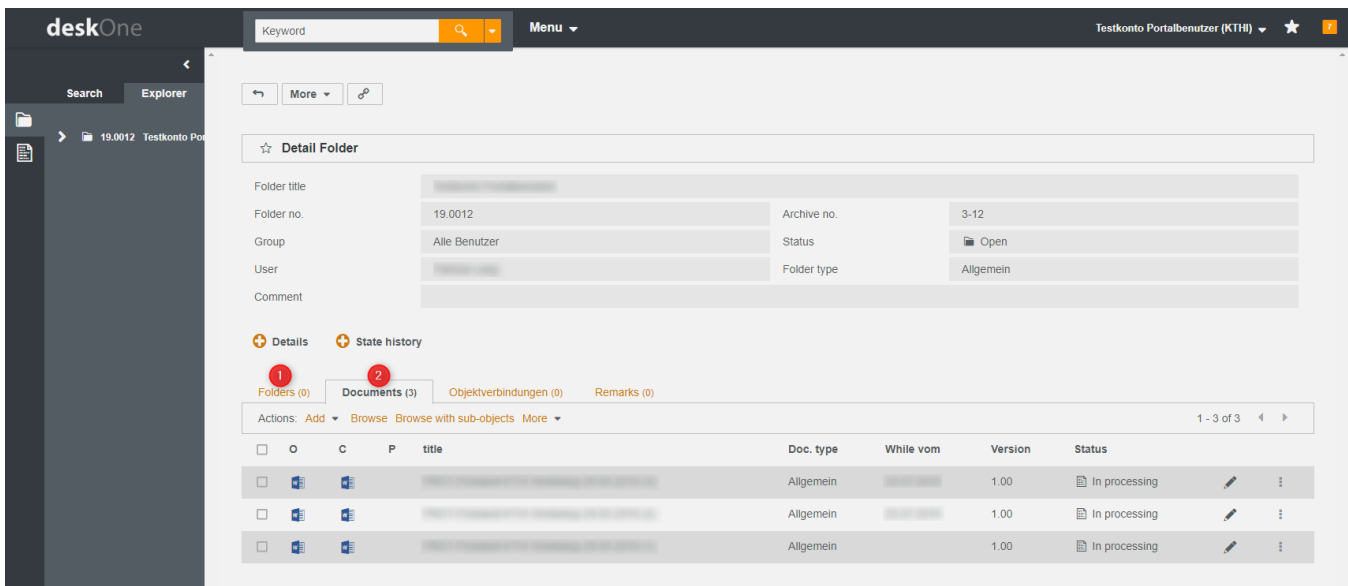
deskOne

Keyword

Menu

Testkonto Portalbenutzer (KTHI)

7

Search Explorer

19.0012 Testkonto Por

More

Detail Folder

| Folder title | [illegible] | | |
|---|---|---|---|
| Folder no. | 19.0012 | Archive no. | 3-12 |
| Group | Alle Benutzer | Status | Open |
| User | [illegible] | Folder type | Allgemein |
| Comment | | | |

Details State history

1 2

Folders (0) Documents (3) Objektverbindungen (0) Remarks (0)

Actions: Add Browse Browse with sub-objects More

1 - 3 of 3

| | O | C | P | title | Doc. type | While vom | Version | Status |
|---|---|---|---|---|---|---|---|---|
| | | | | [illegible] | Allgemein | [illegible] | 1.00 | In processing |
| | | | | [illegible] | Allgemein | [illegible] | 1.00 | In processing |
| | | | | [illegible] | Allgemein | | 1.00 | In processing |